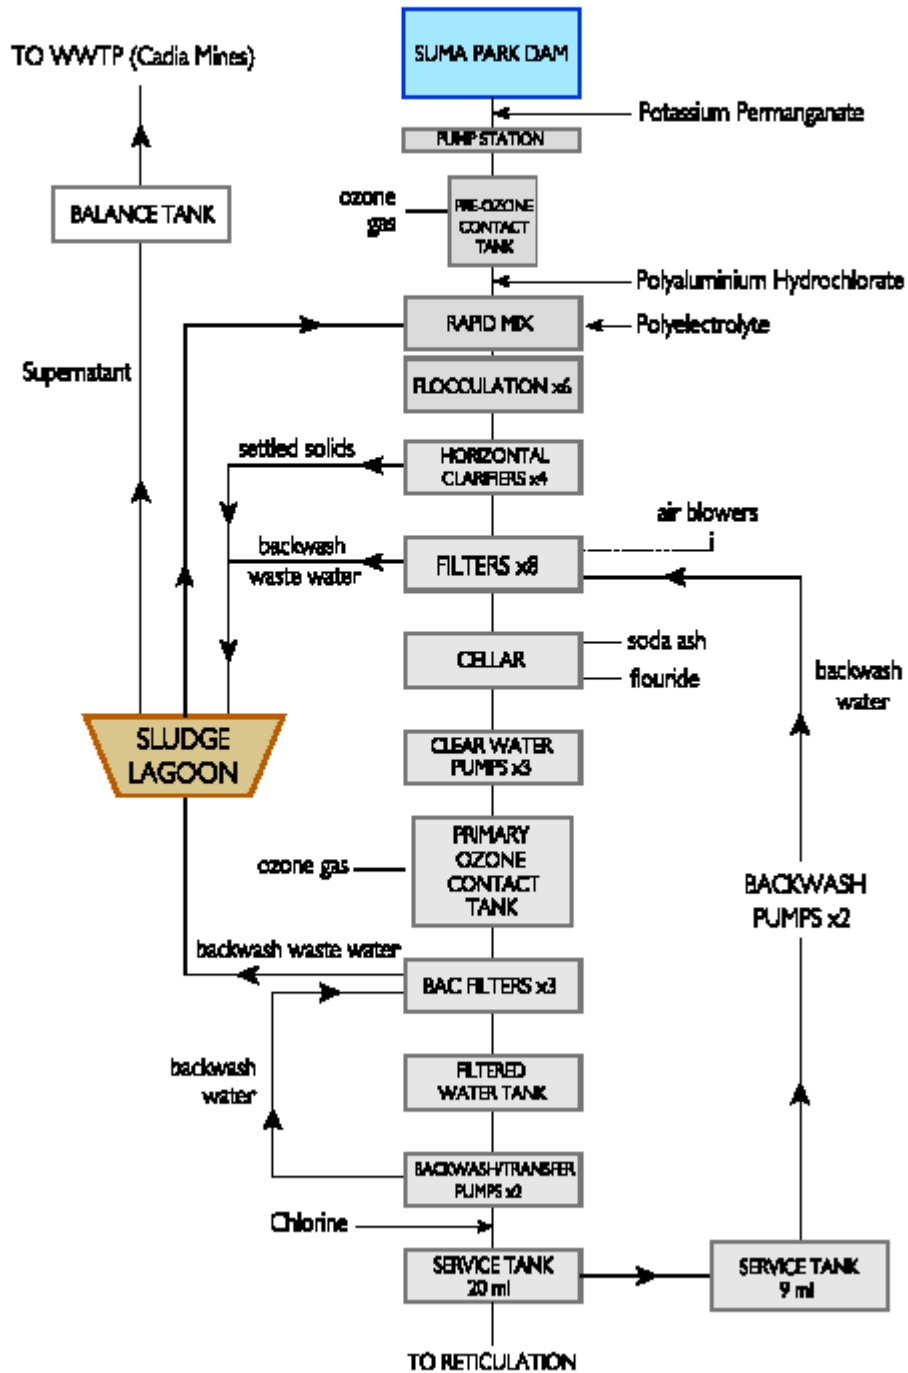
TO WWTP (Cadia Mines)

SUMA PARK DAM

Potassium Permanganate

PUMP STATION

ozone gas

PRE-OZONE CONTACT TANK

BALANCE TANK

Polyaluminium Hydrochlorate

RAPID MIX

Polyelectrolyte

Supernatant

FLOCCULATION x6

settled solids

HORIZONTAL CLARIFIERS x4

air blowers

backwash waste water

FILTERS x8

CELLAR

soda ash

flouride

backwash water

SLUDGE LAGOON

CLEAR WATER PUMPS x3

ozone gas

PRIMARY OZONE CONTACT TANK

BACKWASH PUMPS x2

backwash waste water

BAC FILTERS x3

backwash water

FILTERED WATER TANK

BACKWASH/TRANSFER PUMPS x2

Chlorine

SERVICE TANK 20 ml

SERVICE TANK 9 ml

TO RETICULATION